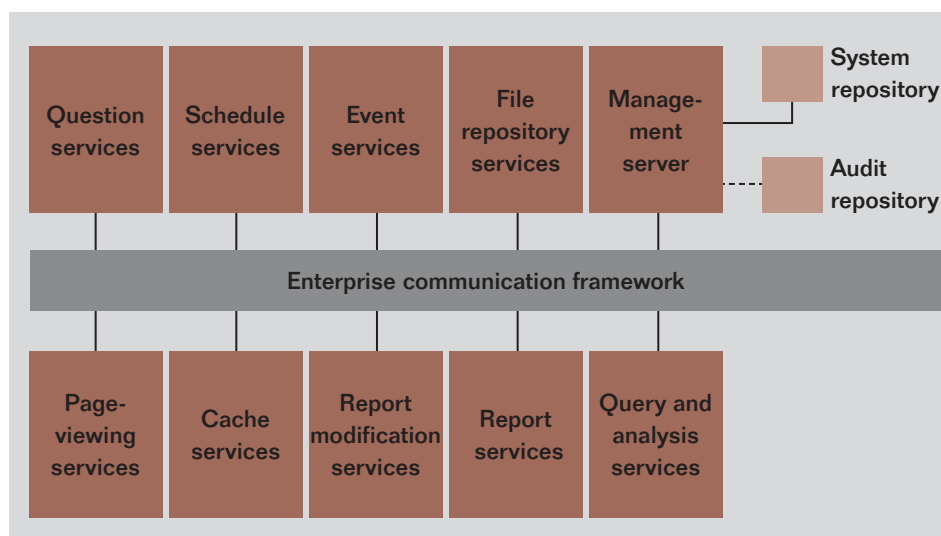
Question services

Schedule services

Event services

File repository services

Management server

System repository

Audit repository

Enterprise communication framework

Page-viewing services

Cache services

Report modification services

Report services

Query and analysis services